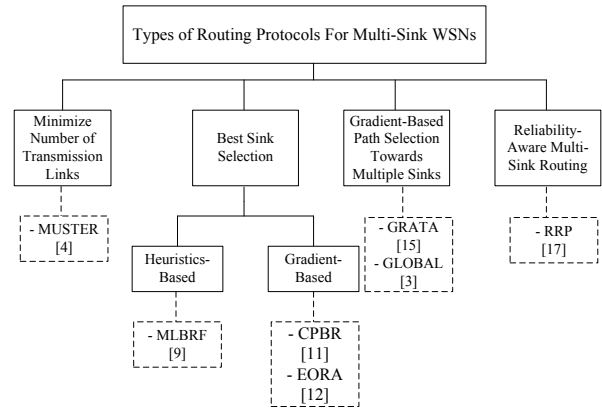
Types of Routing Protocols For Multi-Sink WSNs

Minimize Number of Transmission Links

- MUSTER [4]

Best Sink Selection

Heuristics-Based

- MLBRF [9]

Gradient-Based

- CPBR [11]
- EORA [12]

Gradient-Based Path Selection Towards Multiple Sinks

- GRATA [15]
- GLOBAL [3]

Reliability-Aware Multi-Sink Routing

- RRP [17]